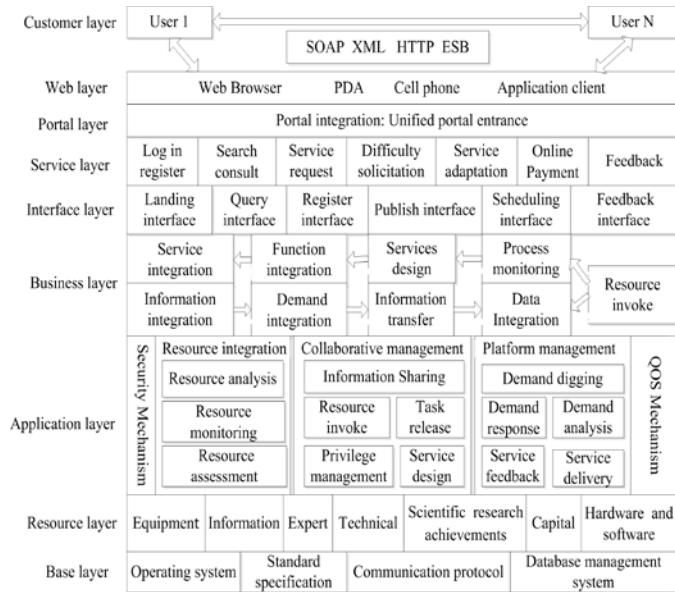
Customer layer | User 1 | User N

SOAP XML HTTP ESB

Web layer | Web Browser | PDA | Cell phone | Application client

Portal layer | Portal integration: Unified portal entrance

Service layer | Log in register | Search consult | Service request | Difficulty solicitation | Service adaptation | Online Payment | Feedback

Interface layer | Landing interface | Query interface | Register interface | Publish interface | Scheduling interface | Feedback interface

Business layer

Service integration | Function integration | Services design | Process monitoring

Information integration | Demand integration | Information transfer | Data Integration

Resource invoke

Application layer

Security Mechanism

Resource integration

Resource analysis

Resource monitoring

Resource assessment

Collaborative management

Information Sharing

Resource invoke | Task release

Privilege management | Service design

Platform management

Demand digging

Demand response | Demand analysis

Service feedback | Service delivery

QOS Mechanism

Resource layer | Equipment | Information | Expert | Technical | Scientific research achievements | Capital | Hardware and software

Base layer | Operating system | Standard specification | Communication protocol | Database management system